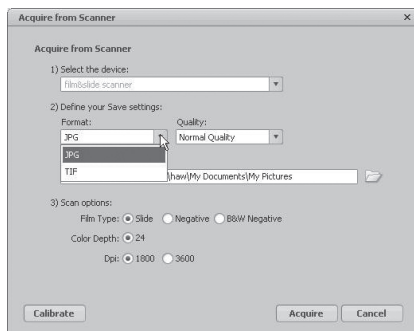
Acquire from Scanner

Acquire from Scanner

1) Select the device:

film&slide scanner

2) Define your Save settings:

Format:

JPG

JPG

TIF

Quality:

Normal Quality

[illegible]\haw\My Documents\My Pictures

3) Scan options:

Film Type: Slide Negative B&W Negative

Color Depth: 24

Dpi: 1800 3600

Calibrate

Acquire

Cancel